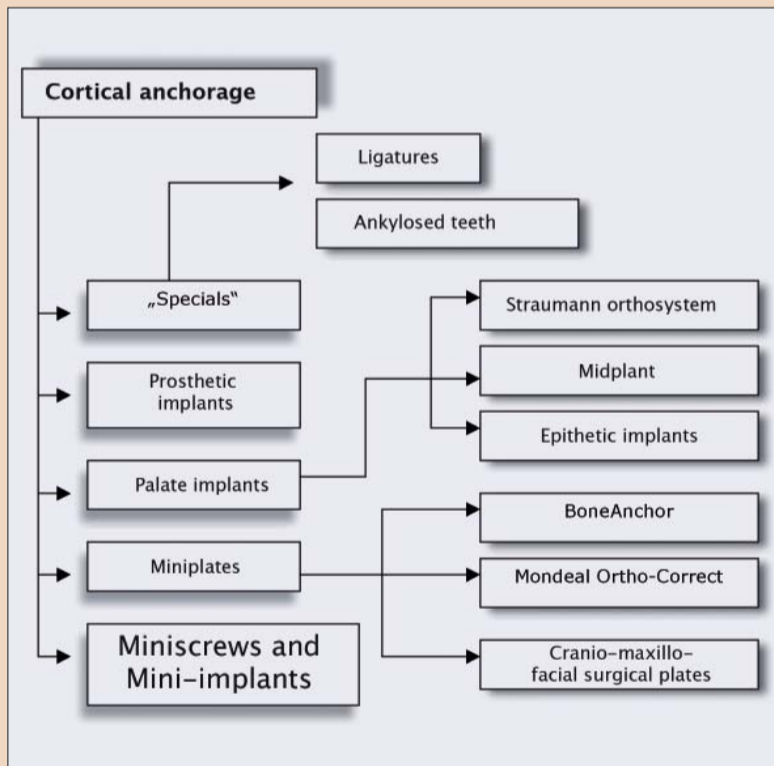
Cortical anchorage

Ligatures

Ankylosed teeth

„Specials"

Straumann orthosystem

Prosthetic implants

Midplant

Epithetic implants

Palate implants

BoneAnchor

Miniplates

Mondeal Ortho-Correct

Miniscrews and Mini-implants

Cranio-maxillo-facial surgical plates